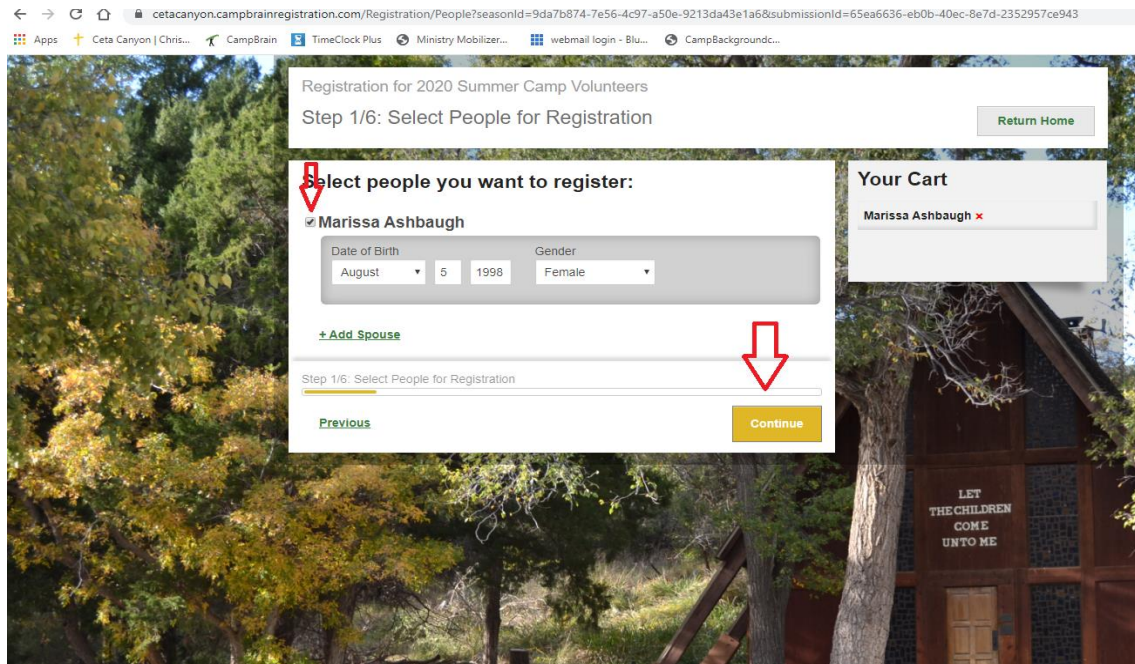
cetacanyon.campbrainregistration.com/Registration/People?seasonId=9da7b874-7e56-4c97-a50e-9213da43e1a6&submissionId=65ea6636-eb0b-40ec-8e7d-2352957ce943

Apps Ceta Canyon | Chris... CampBrain TimeClock Plus Ministry Mobilizer... webmail login - Blu... CampBackgroundc...

Registration for 2020 Summer Camp Volunteers

Step 1/6: Select People for Registration

Return Home

Select people you want to register:

Marissa Ashbaugh

Date of Birth

August 5 1998

Gender

Female

+ Add Spouse

Step 1/6: Select People for Registration

Previous

Continue

Your Cart

Marissa Ashbaugh ×

LET THE CHILDREN COME UNTO ME